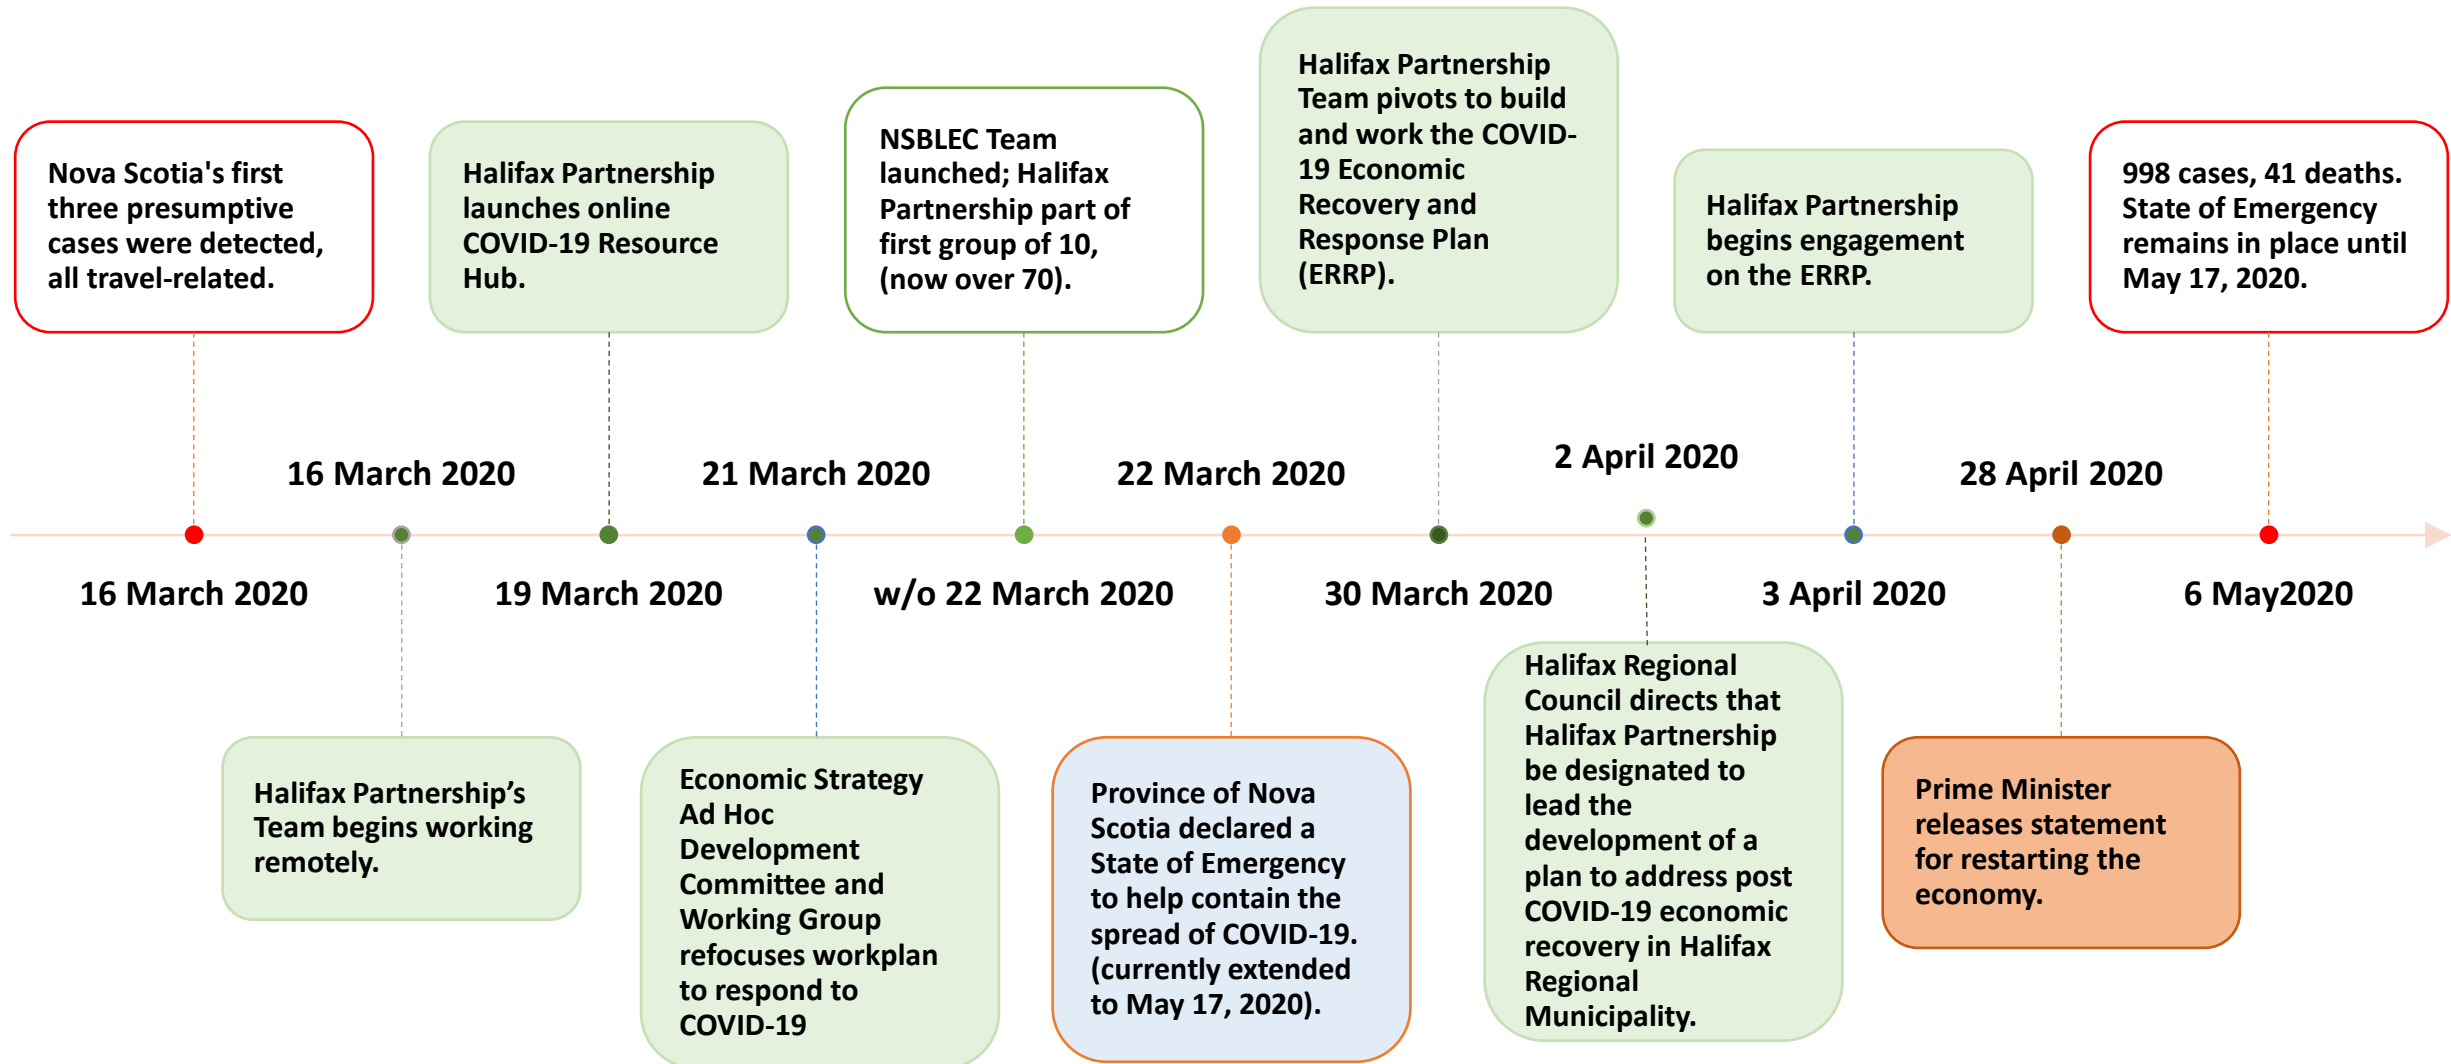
Nova Scotia's first three presumptive cases were detected, all travel-related.

16 March 2020

16 March 2020

Halifax Partnership's Team begins working remotely.

Halifax Partnership launches online COVID-19 Resource Hub.

19 March 2020

21 March 2020

Economic Strategy Ad Hoc Development Committee and Working Group refocuses workplan to respond to COVID-19

NSBLEC Team launched; Halifax Partnership part of first group of 10, (now over 70).

w/o 22 March 2020

22 March 2020

Province of Nova Scotia declared a State of Emergency to help contain the spread of COVID-19. (currently extended to May 17, 2020).

Halifax Partnership Team pivots to build and work the COVID-19 Economic Recovery and Response Plan (ERRP).

30 March 2020

2 April 2020

Halifax Regional Council directs that Halifax Partnership be designated to lead the development of a plan to address post COVID-19 economic recovery in Halifax Regional Municipality.

Halifax Partnership begins engagement on the ERRP.

3 April 2020

28 April 2020

Prime Minister releases statement for restarting the economy.

998 cases, 41 deaths. State of Emergency remains in place until May 17, 2020.

6 May2020